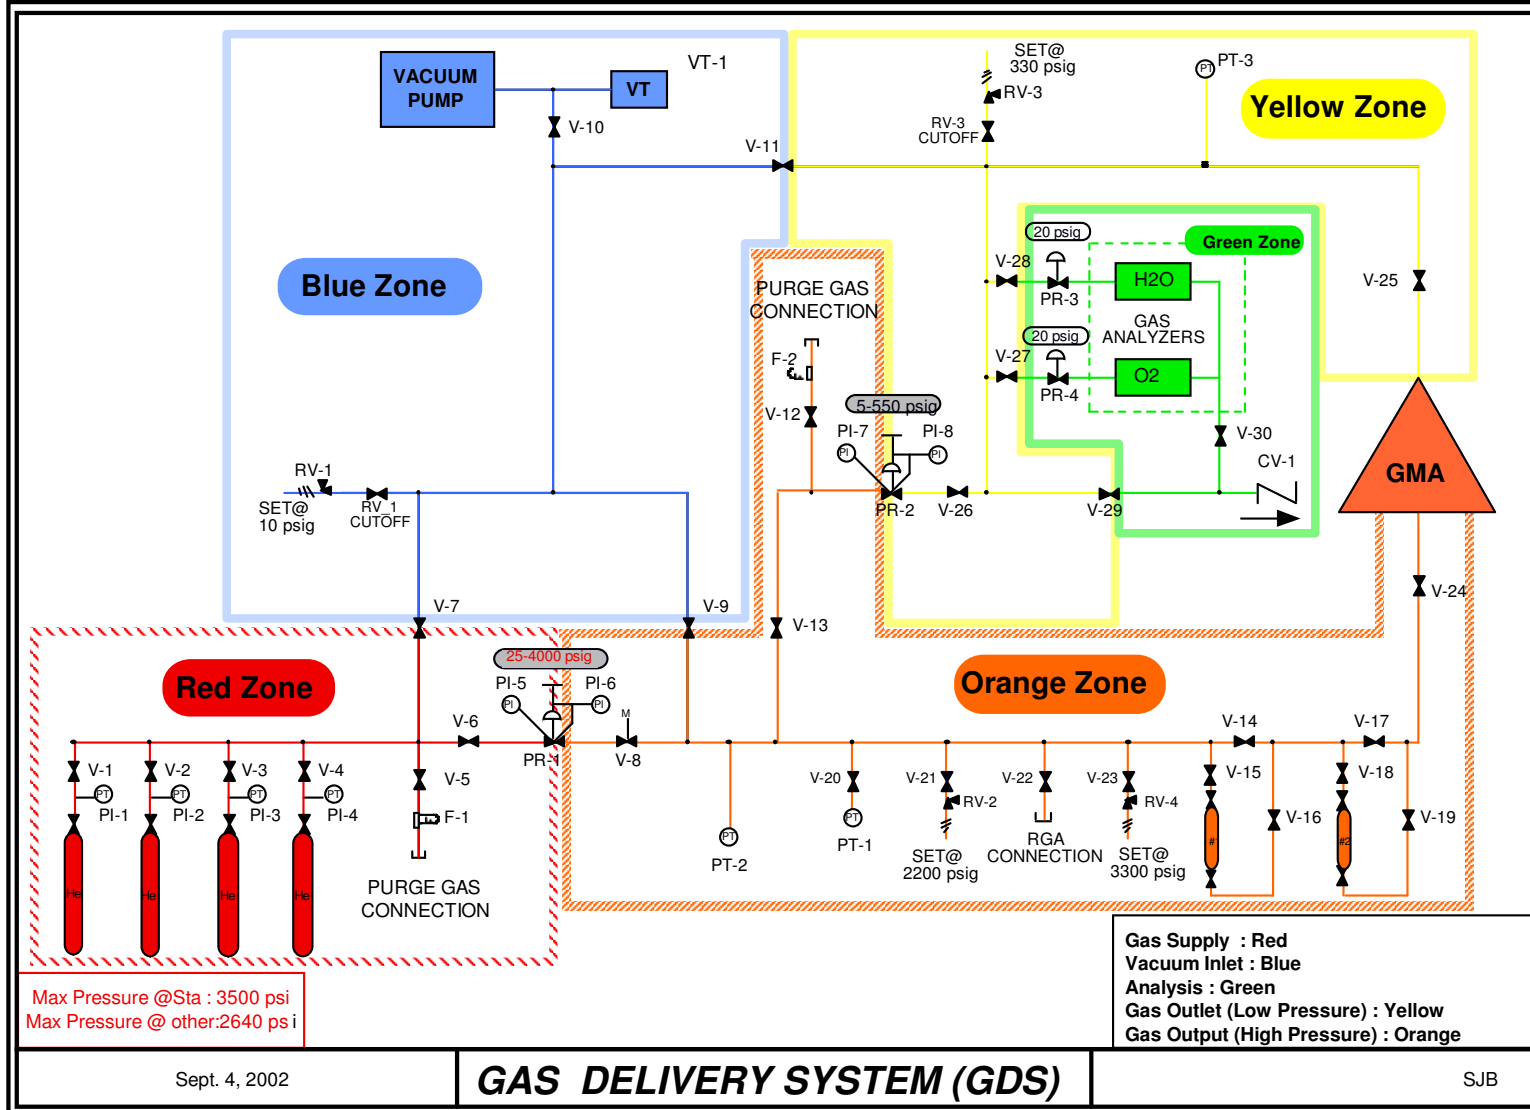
VACUUM PUMP
VT
VT-1
V-10
V-11
SET@ 330 psig
RV-3
RV-3 CUTOFF
PT-3
Yellow Zone
Blue Zone
PURGE GAS CONNECTION
20 psig
Green Zone
V-28
PR-3
H2O
GAS ANALYZERS
V-25
20 psig
V-27
PR-4
O2
F-2
V-12
5-550 psig
PI-7
PI-8
V-30
CV-1
GMA
RV-1
SET@ 10 psig
RV_1 CUTOFF
PR-2
V-26
V-29
V-7
V-9
V-13
V-24
25-4000 psig
Red Zone
PI-5
PI-6
Orange Zone
V-6
M
V-14
V-17
PR-1
V-8
V-1
V-2
V-3
V-4
V-5
V-20
V-21
V-22
V-23
V-15
V-18
PI-1
PI-2
PI-3
PI-4
RV-2
RV-4
F-1
V-16
V-19
PT-1
RGA CONNECTION
PT-2
SET@ 2200 psig
SET@ 3300 psig
He
He
He
He
PURGE GAS CONNECTION
#1
#2
Gas Supply : Red
Vacuum Inlet : Blue
Analysis : Green
Gas Outlet (Low Pressure) : Yellow
Gas Output (High Pressure) : Orange
Max Pressure @Sta : 3500 psi
Max Pressure @ other:2640 ps i
Sept. 4, 2002
GAS DELIVERY SYSTEM (GDS)
SJB